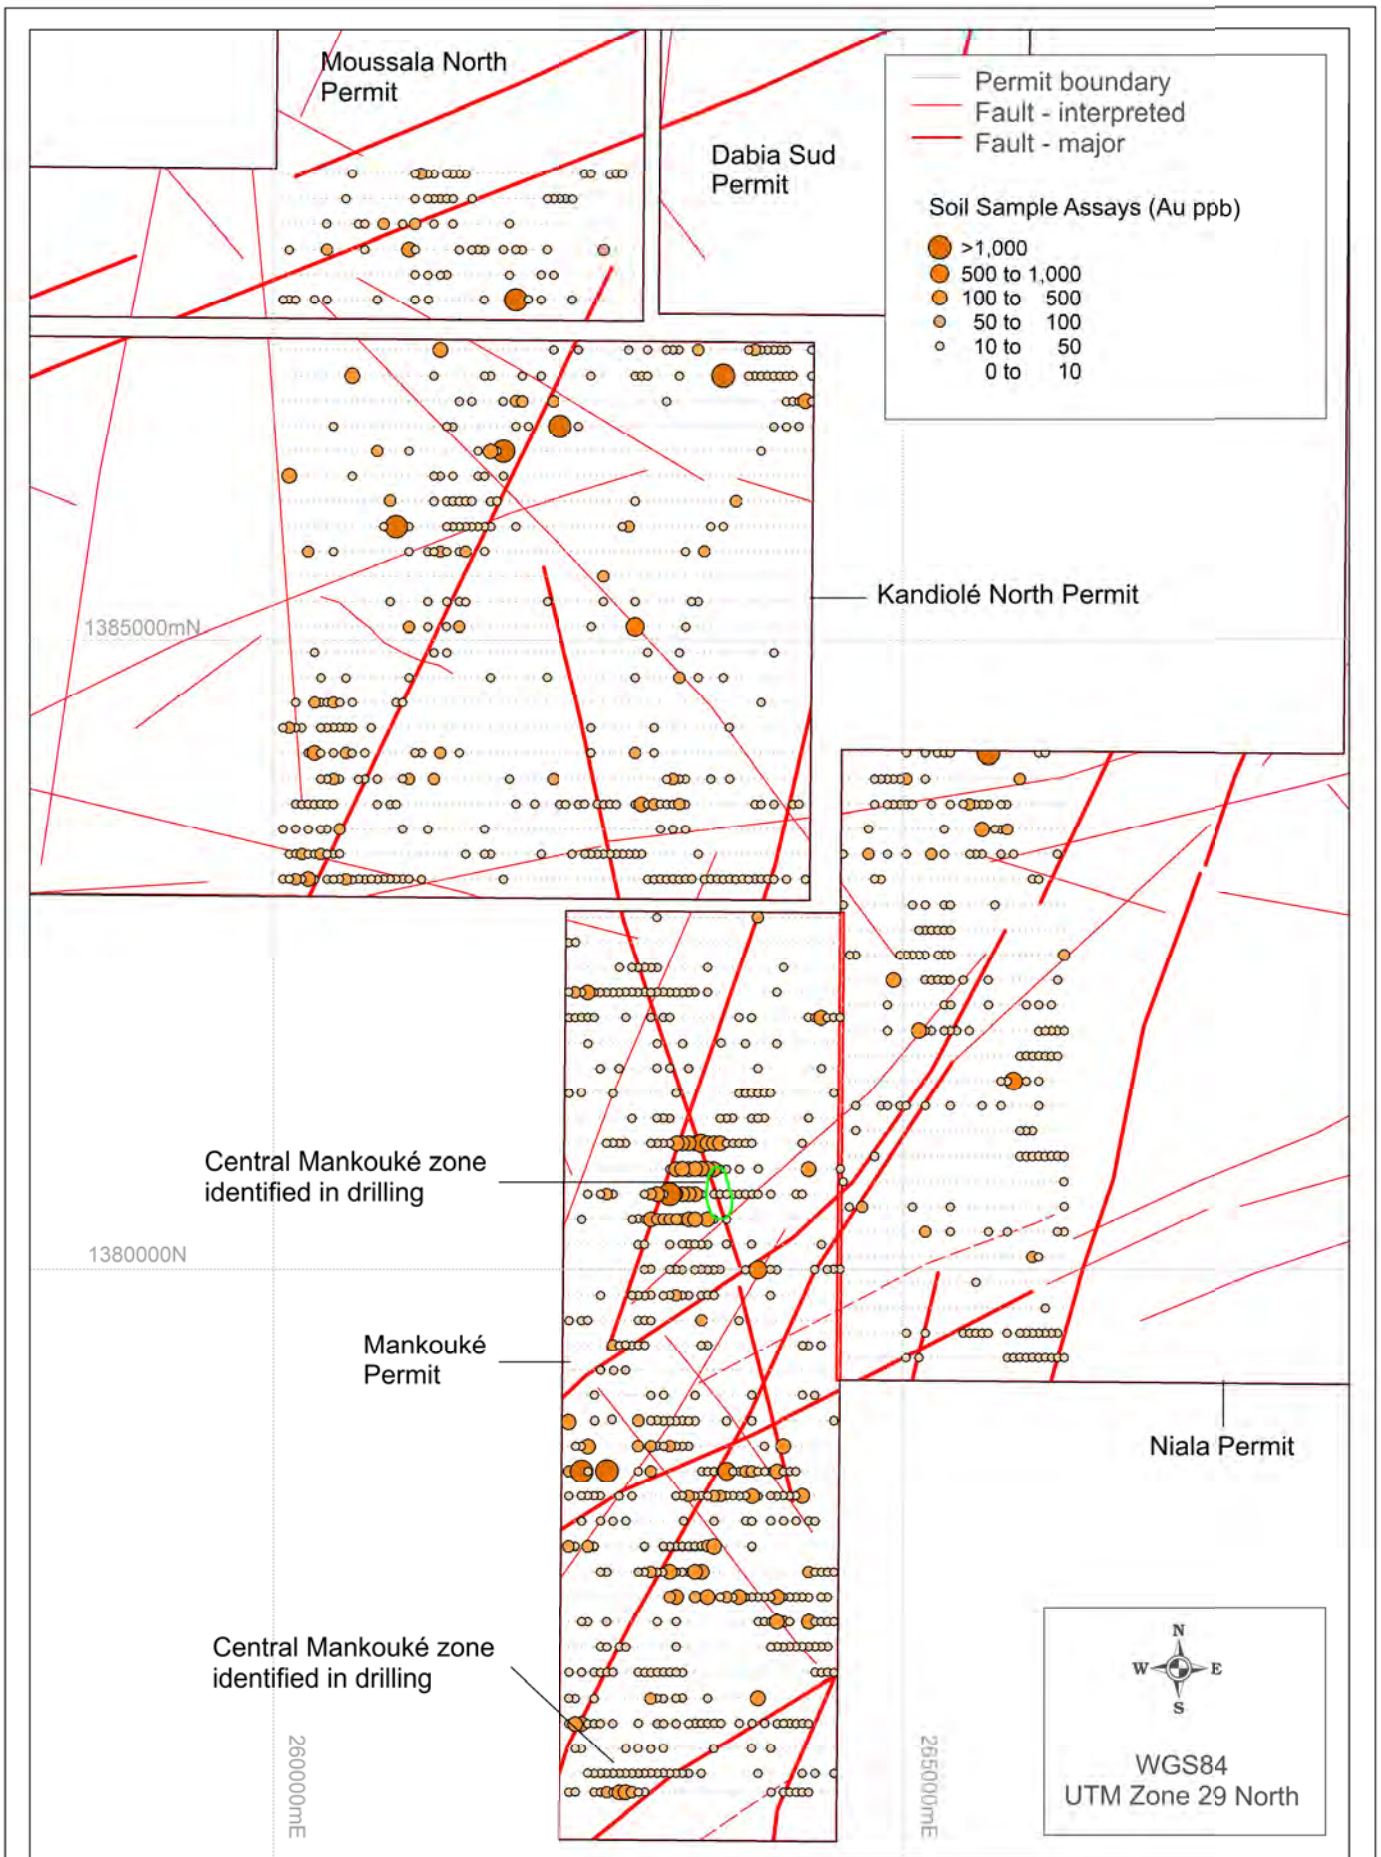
Moussala North Permit

Dabia Sud Permit

Permit boundary
Fault - interpreted
Fault - major

Soil Sample Assays (Au ppb)
>1,000
500 to 1,000
100 to 500
50 to 100
10 to 50
0 to 10

Kandiolé North Permit

1385000mN

Central Mankouké zone identified in drilling

1380000N

Mankouké Permit

Niala Permit

Central Mankouké zone identified in drilling

260000mE

265000mE

N
W
E
S

WGS84
UTM Zone 29 North